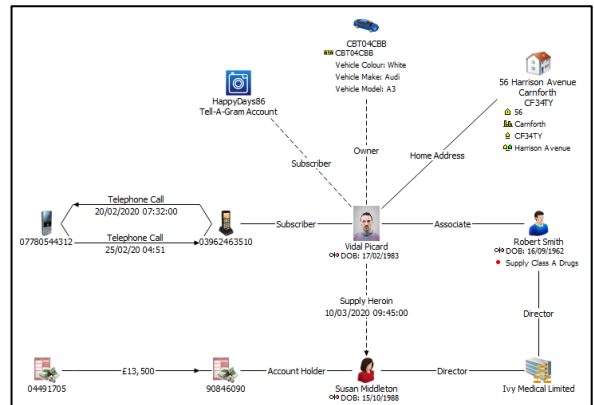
CBT04CBB
CBT04CBB
Vehicle Colour: White
Vehicle Make: Audi
Vehicle Model: A3

HappyDays86
Tell-A-Gram Account

56 Harrison Avenue
Carnforth
CF34TY
56
Carnforth
CF34TY
Harrison Avenue

Subscriber

Owner

Home Address

Telephone Call
20/02/2020 07:32:00

Telephone Call
25/02/20 04:51

07780544312

03962463510

Subscriber

Vidal Picard
DOB: 17/02/1983

Associate

Robert Smith
DOB: 16/09/1962
Supply Class A Drugs

Supply Heroin
10/03/2020 09:45:00

Director

04491705

£13, 500

90846090

Account Holder

Susan Middleton
DOB: 15/10/1988

Director

Ivy Medical Limited